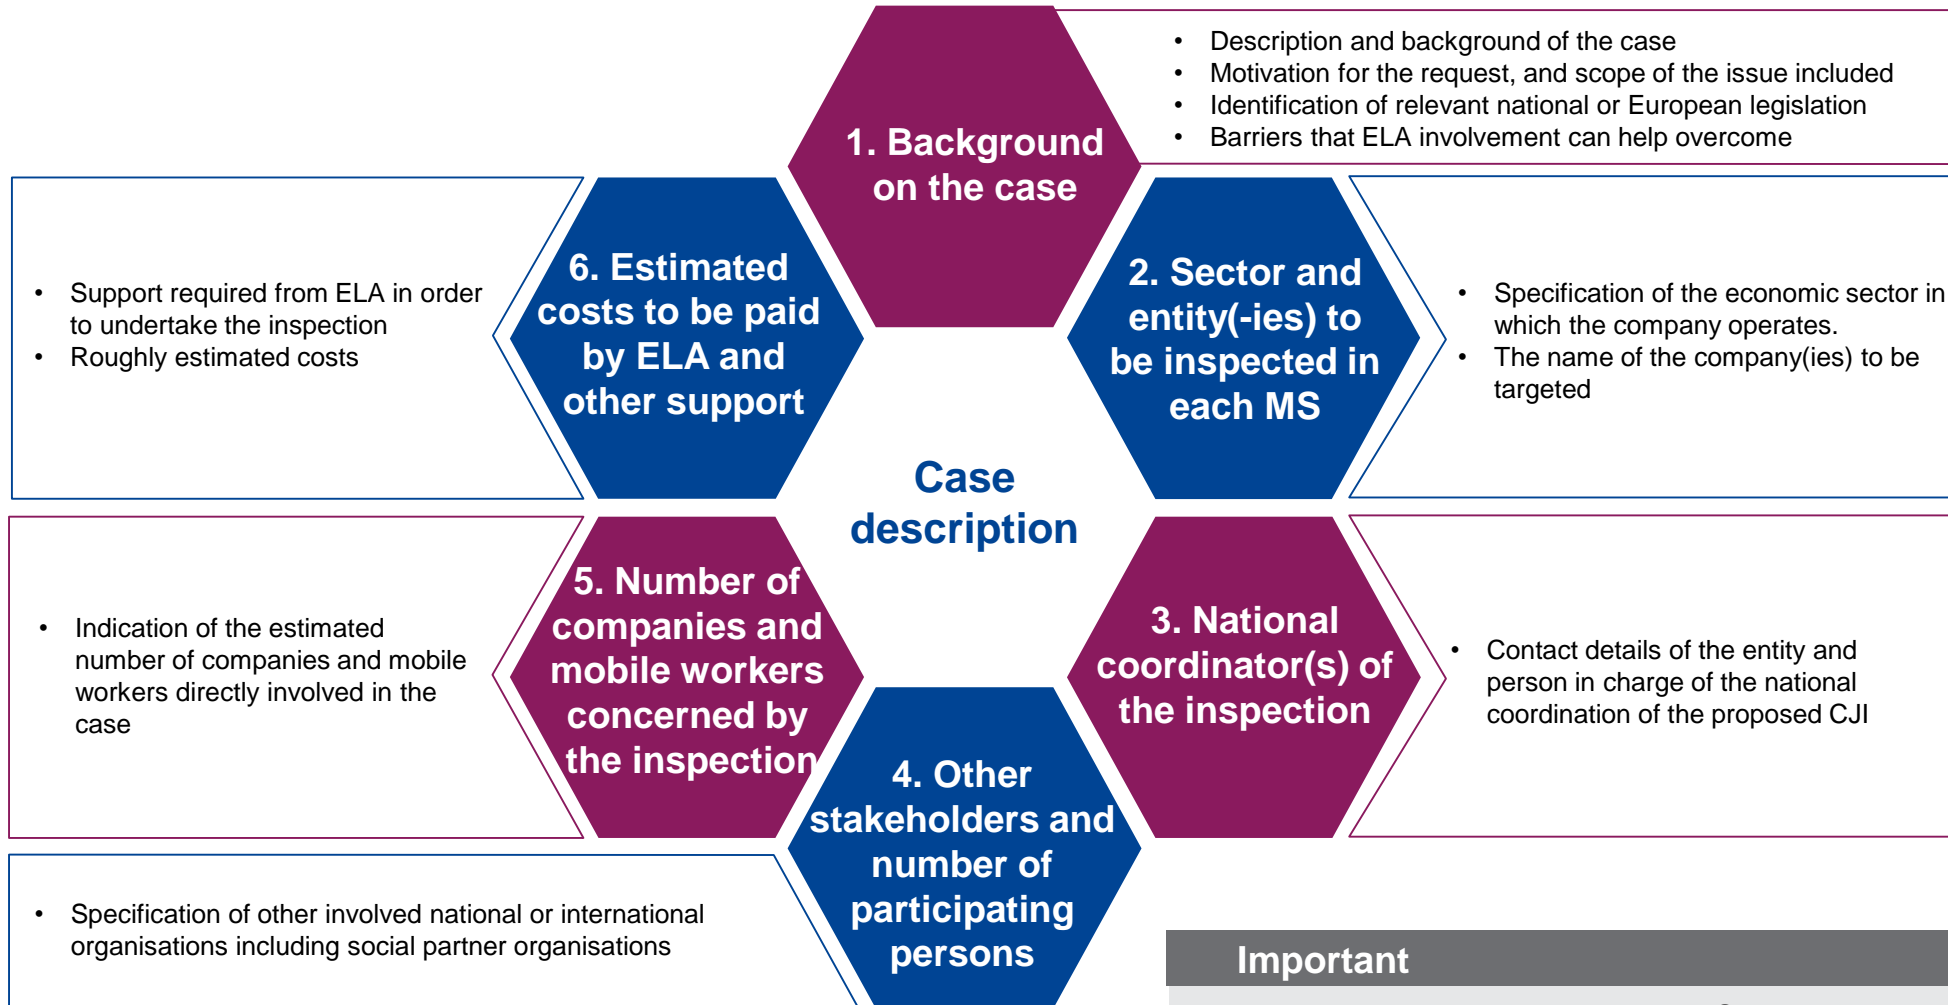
Case description

1. Background on the case

- Description and background of the case
- Motivation for the request, and scope of the issue included
- Identification of relevant national or European legislation
- Barriers that ELA involvement can help overcome

2. Sector and entity(-ies) to be inspected in each MS

- Specification of the economic sector in which the company operates.
- The name of the company(ies) to be targeted

3. National coordinator(s) of the inspection

- Contact details of the entity and person in charge of the national coordination of the proposed CJI

4. Other stakeholders and number of participating persons

- Specification of other involved national or international organisations including social partner organisations

5. Number of companies and mobile workers concerned by the inspection

- Indication of the estimated number of companies and mobile workers directly involved in the case

6. Estimated costs to be paid by ELA and other support

- Support required from ELA in order to undertake the inspection
- Roughly estimated costs

Important